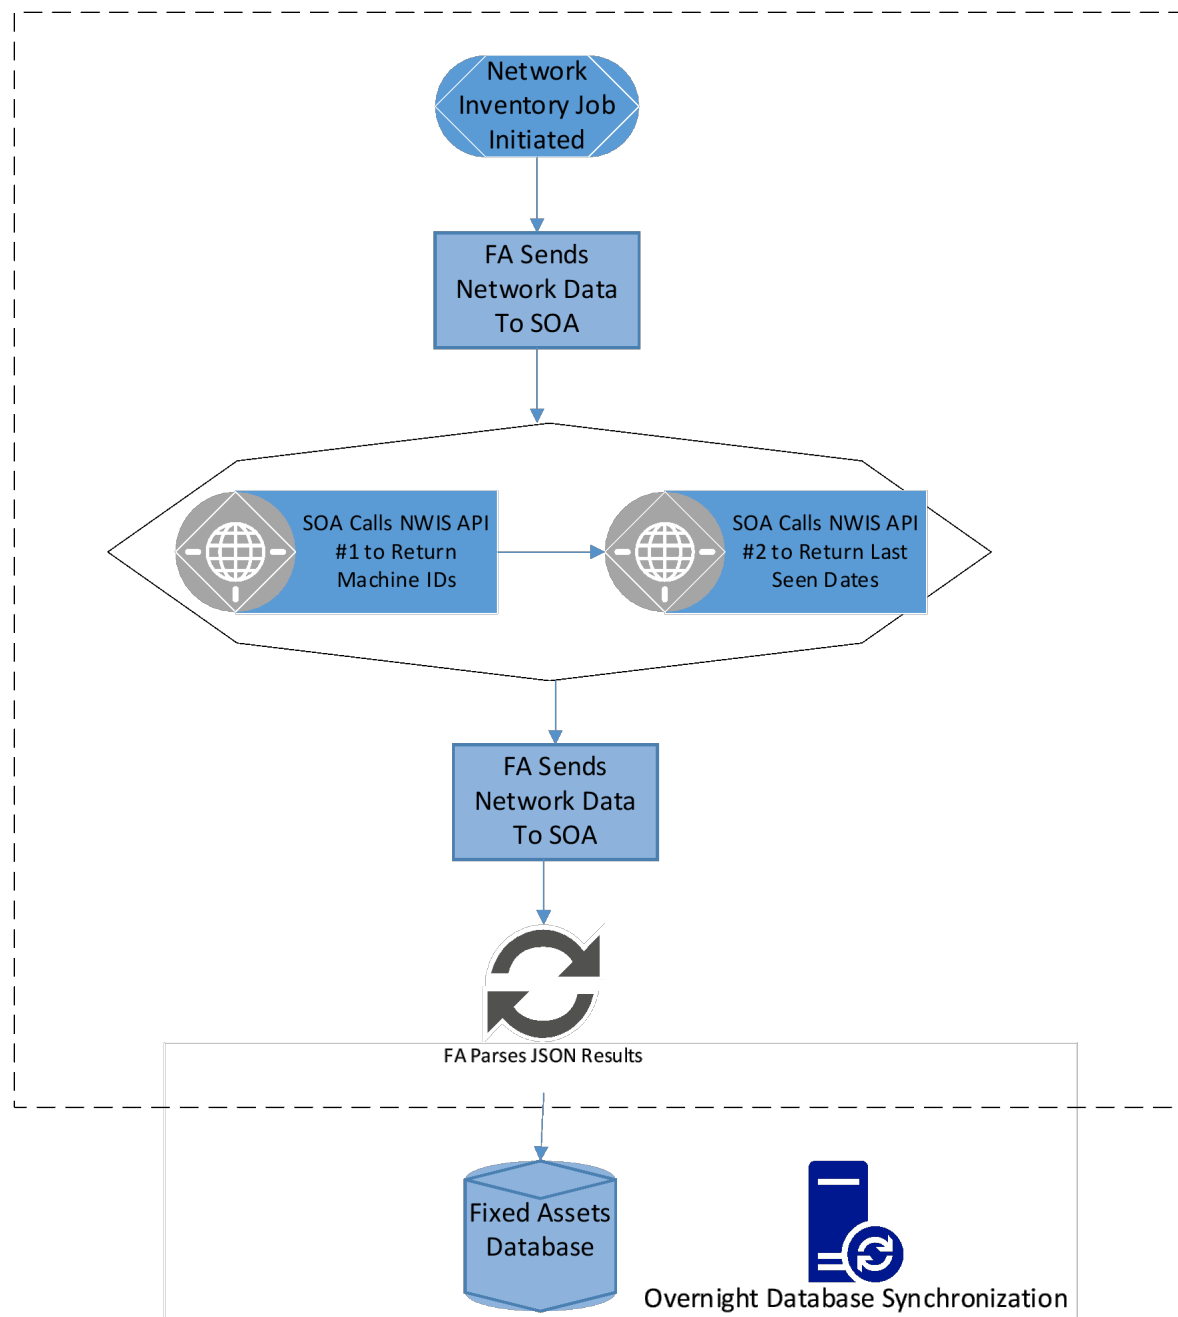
Network Inventory Job Initiated

FA Sends Network Data To SOA

SOA Calls NWIS API #1 to Return Machine IDs

SOA Calls NWIS API #2 to Return Last Seen Dates

FA Sends Network Data To SOA

FA Parses JSON Results

Fixed Assets Database

Overnight Database Synchronization